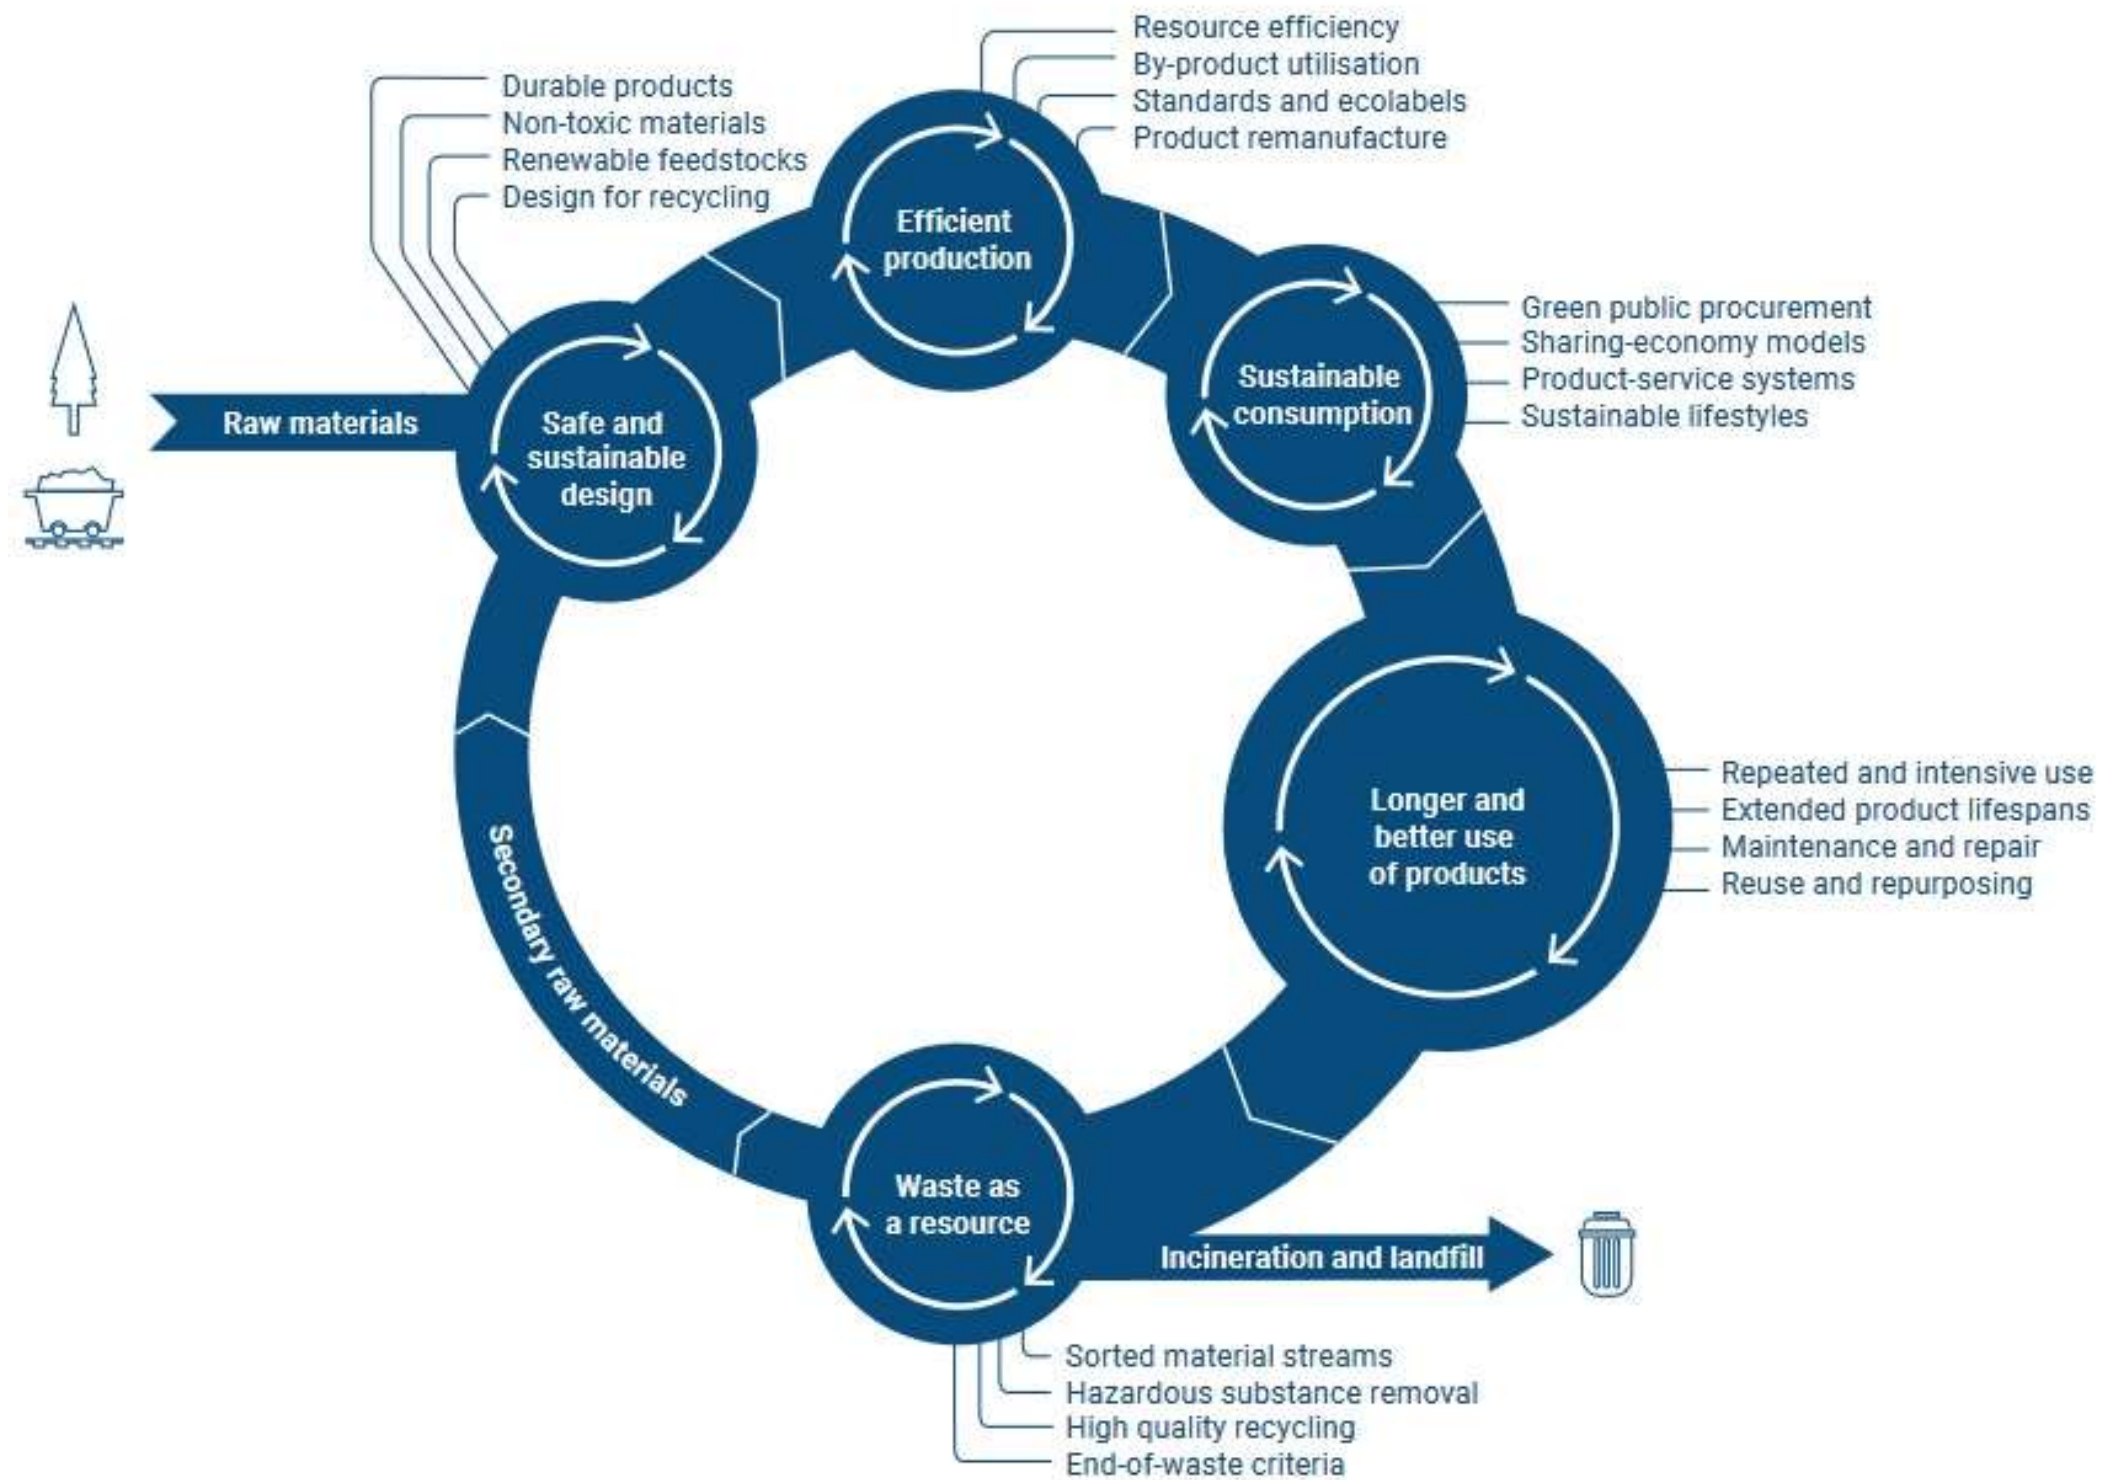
Resource efficiency
By-product utilisation
Standards and ecolabels
Product remanufacture

Durable products
Non-toxic materials
Renewable feedstocks
Design for recycling

Efficient production

Raw materials

Safe and sustainable design

Sustainable consumption

Green public procurement
Sharing-economy models
Product-service systems
Sustainable lifestyles

Longer and better use of products

Repeated and intensive use
Extended product lifespans
Maintenance and repair
Reuse and repurposing

Secondary raw materials

Waste as a resource

Incineration and landfill

Sorted material streams
Hazardous substance removal
High quality recycling
End-of-waste criteria